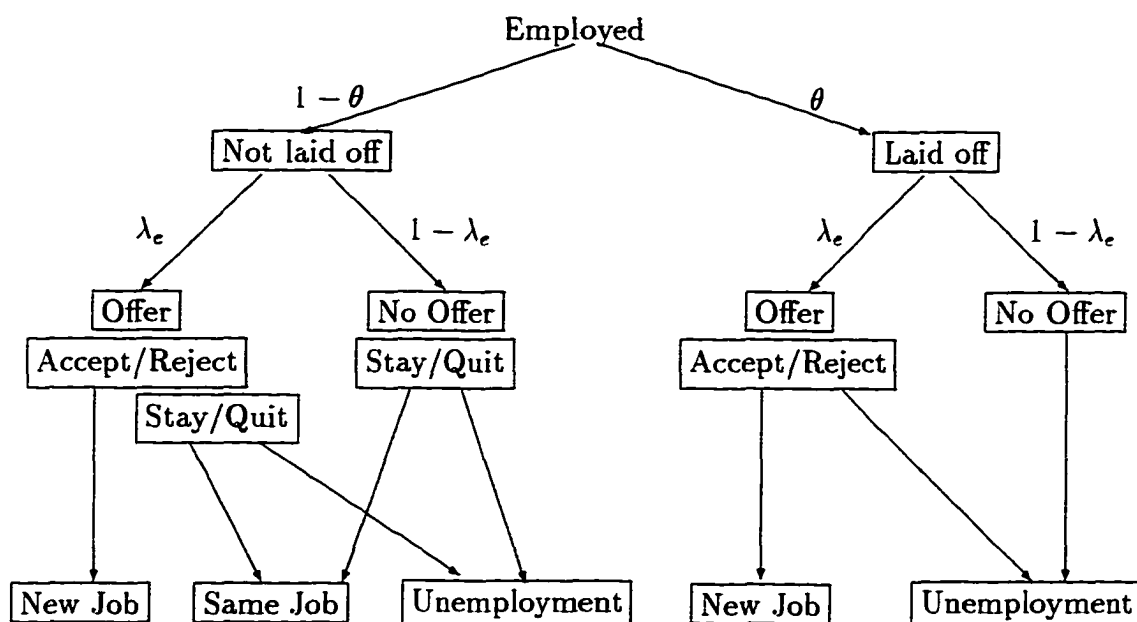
Employed

$1-\theta$

$\theta$

Not laid off

Laid off

$\lambda_e$

$1-\lambda_e$

$\lambda_e$

$1-\lambda_e$

Offer

No Offer

Offer

No Offer

Accept/Reject

Stay/Quit

Accept/Reject

Stay/Quit

New Job

Same Job

Unemployment

New Job

Unemployment